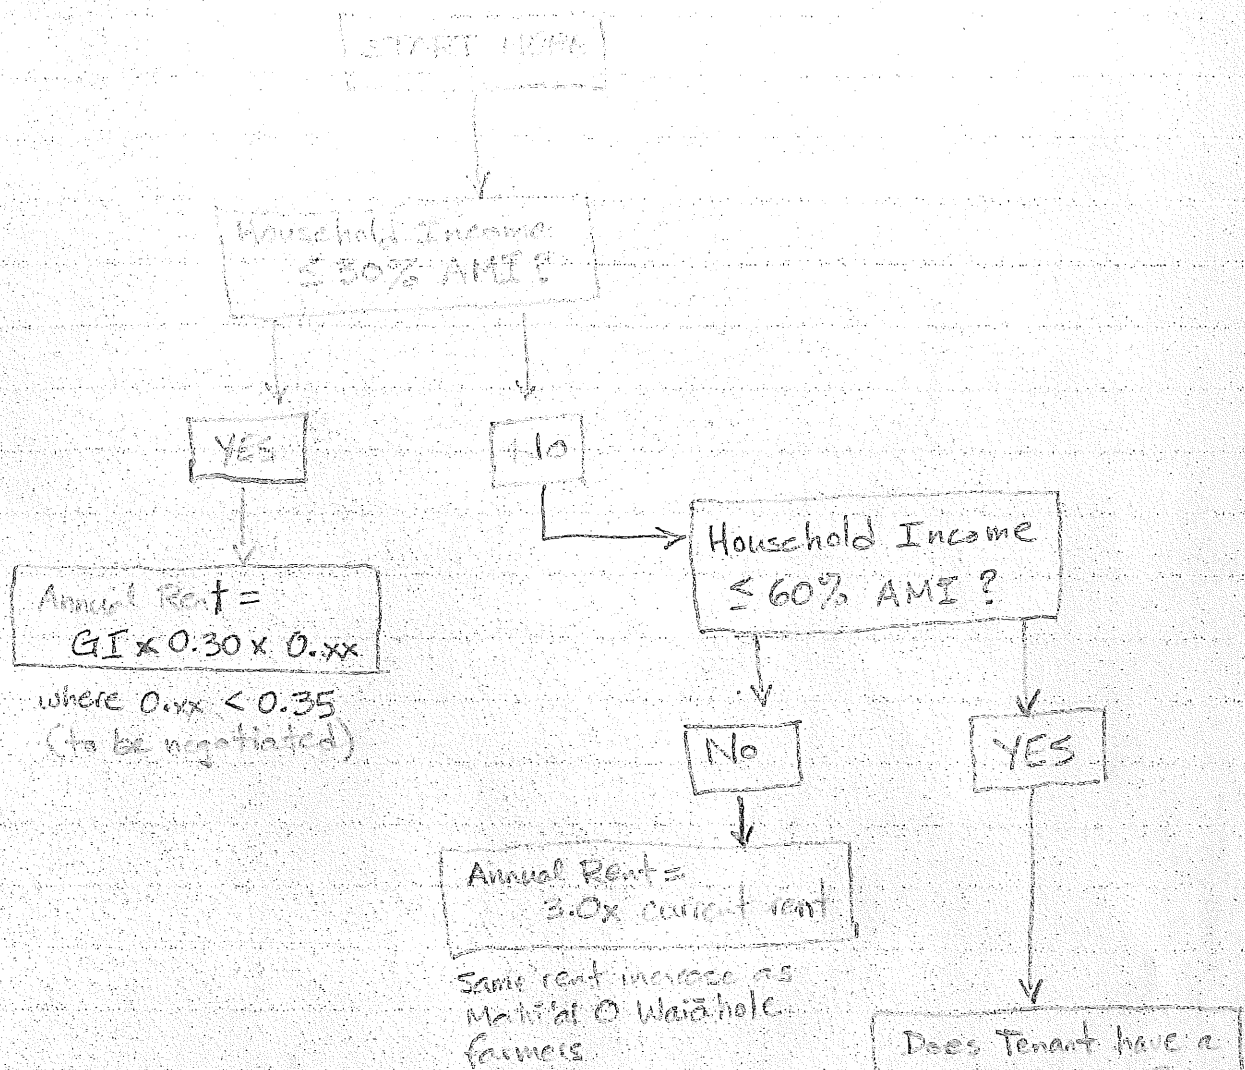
START HERE

Household Income $\leq 30\%$ AMI ?

YES

No

Household Income $\leq 60\%$ AMI ?

Annual Rent = GI x 0.30 x 0.xx

where 0.xx < 0.35 (to be negotiated)

No

YES

Annual Rent = 3.0x current rent

Same rent increase as Mahi'ai O Waiāhole farmers

Does Tenant have a